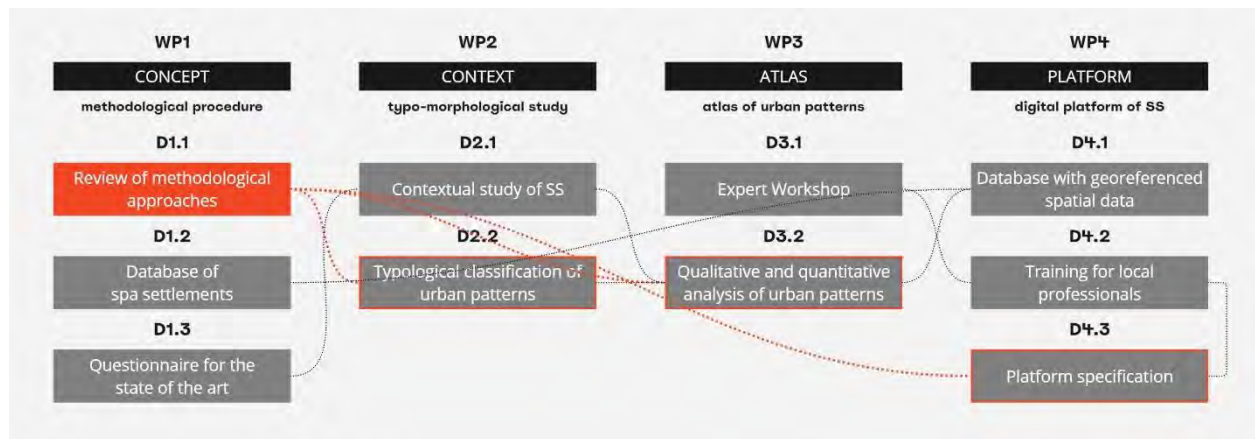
WP1
CONCEPT
methodological procedure
D1.1
Review of methodological approaches
D1.2
Database of spa settlements
D1.3
Questionnaire for the state of the art

WP2
CONTEXT
typo-morphological study
D2.1
Contextual study of SS
D2.2
Typological classification of urban patterns

WP3
ATLAS
atlas of urban patterns
D3.1
Expert Workshop
D3.2
Qualitative and quantitative analysis of urban patterns

WP4
PLATFORM
digital platform of SS
D4.1
Database with georeferenced spatial data
D4.2
Training for local professionals
D4.3
Platform specification